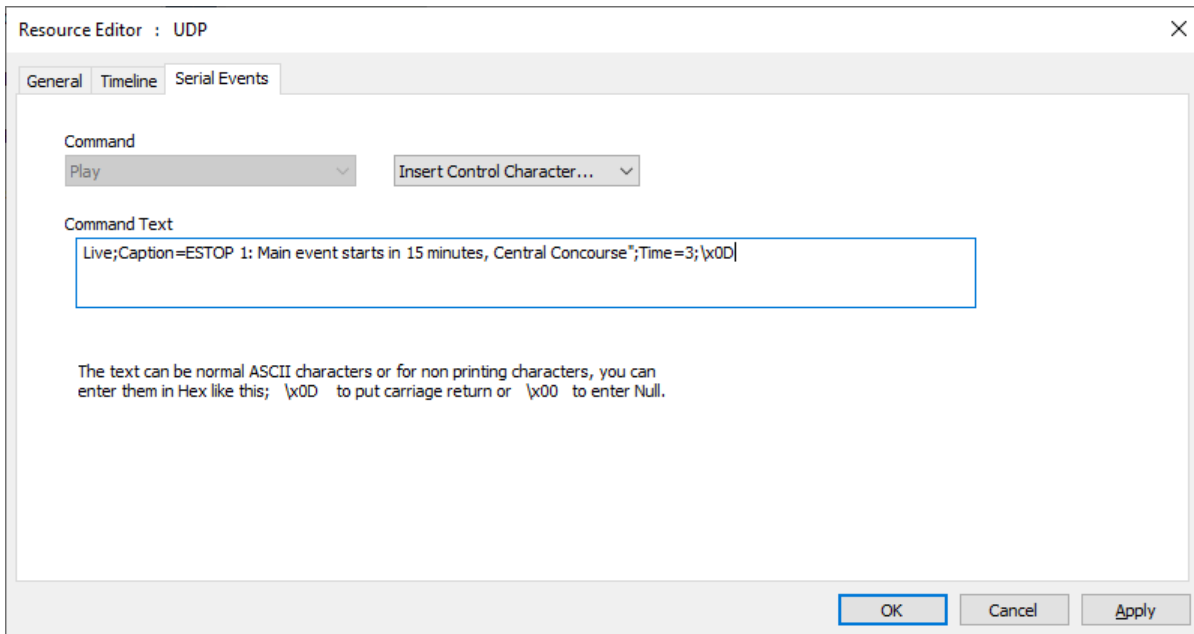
Resource Editor : UDP

General Timeline Serial Events

Command

Play

Insert Control Character...

Command Text

Live;Caption=ESTOP 1: Main event starts in 15 minutes, Central Concourse";Time=3;\x0D

The text can be normal ASCII characters or for non printing characters, you can enter them in Hex like this; \x0D to put carriage return or \x00 to enter Null.

OK Cancel Apply